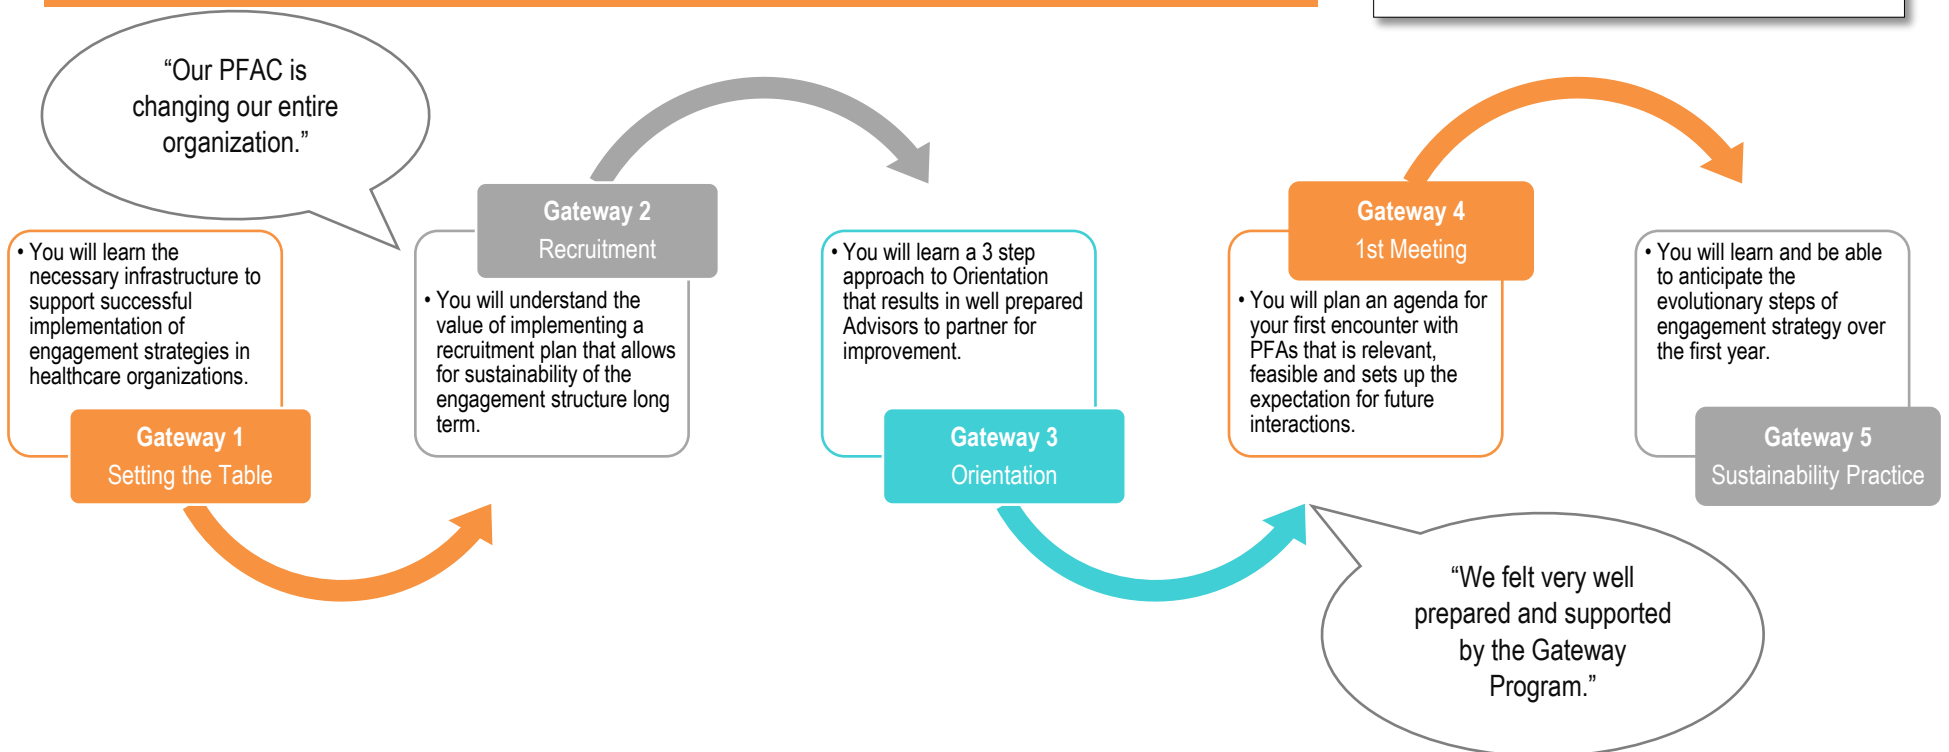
“Our PFAC is changing our entire organization.”

• You will learn the necessary infrastructure to support successful implementation of engagement strategies in healthcare organizations.

Gateway 1
Setting the Table

Gateway 2
Recruitment

• You will understand the value of implementing a recruitment plan that allows for sustainability of the engagement structure long term.

• You will learn a 3 step approach to Orientation that results in well prepared Advisors to partner for improvement.

Gateway 3
Orientation

Gateway 4
1st Meeting

• You will plan an agenda for your first encounter with PFAs that is relevant, feasible and sets up the expectation for future interactions.

• You will learn and be able to anticipate the evolutionary steps of engagement strategy over the first year.

Gateway 5
Sustainability Practice

“We felt very well prepared and supported by the Gateway Program.”